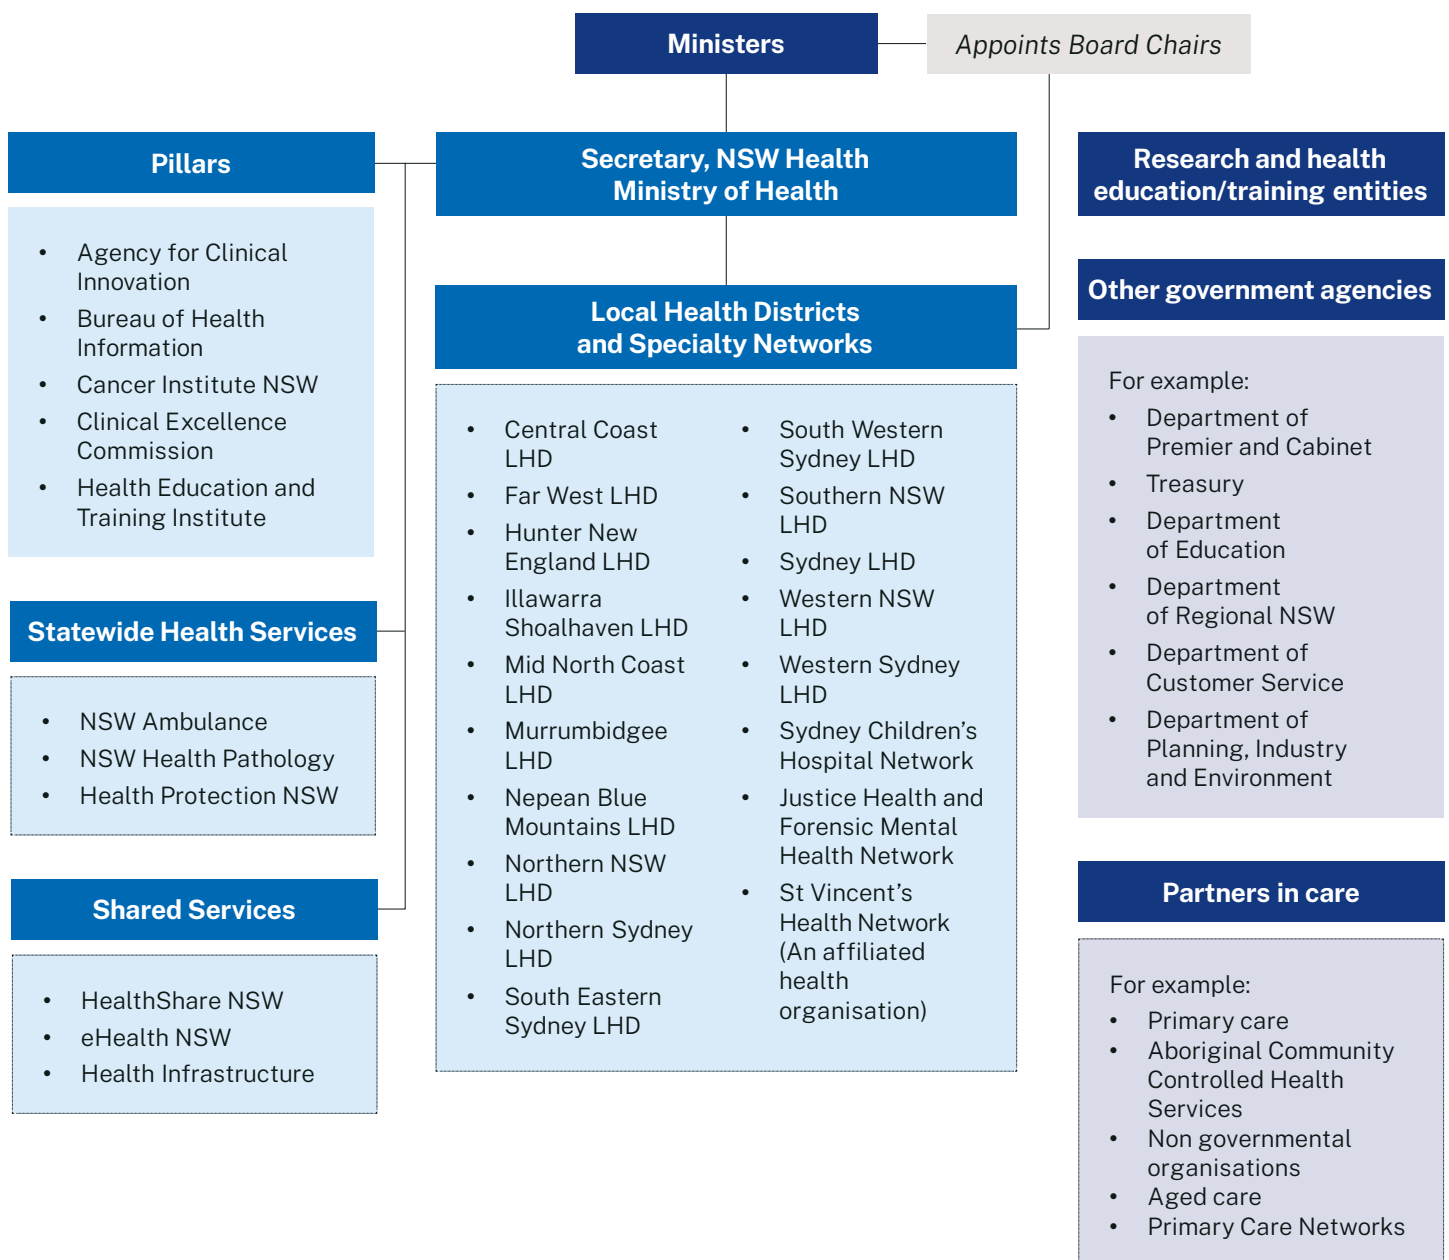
Ministers

Appoints Board Chairs

Pillars

- Agency for Clinical Innovation
- Bureau of Health Information
- Cancer Institute NSW
- Clinical Excellence Commission
- Health Education and Training Institute

Statewide Health Services

- NSW Ambulance
- NSW Health Pathology
- Health Protection NSW

Shared Services

- HealthShare NSW
- eHealth NSW
- Health Infrastructure

Secretary, NSW Health
Ministry of Health

Local Health Districts and Specialty Networks

- Central Coast LHD
- Far West LHD
- Hunter New England LHD
- Illawarra Shoalhaven LHD
- Mid North Coast LHD
- Murrumbidgee LHD
- Nepean Blue Mountains LHD
- Northern NSW LHD
- Northern Sydney LHD
- South Eastern Sydney LHD

- South Western Sydney LHD
- Southern NSW LHD
- Sydney LHD
- Western NSW LHD
- Western Sydney LHD
- Sydney Children's Hospital Network
- Justice Health and Forensic Mental Health Network
- St Vincent's Health Network (An affiliated health organisation)

Research and health education/training entities

Other government agencies

For example:
- Department of Premier and Cabinet
- Treasury
- Department of Education
- Department of Regional NSW
- Department of Customer Service
- Department of Planning, Industry and Environment

Partners in care

For example:
- Primary care
- Aboriginal Community Controlled Health Services
- Non governmental organisations
- Aged care
- Primary Care Networks